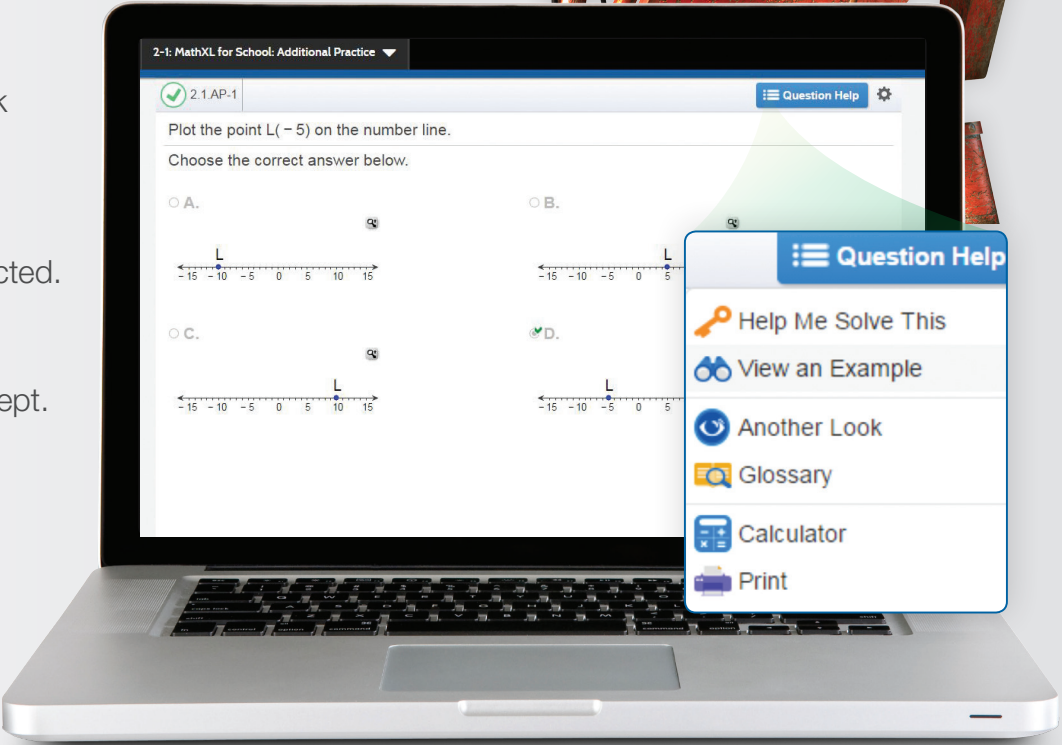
k

cted.

ept.

2-1: MathXL for School: Additional Practice

2.1.AP-1

Question Help

Plot the point L( − 5) on the number line.

Choose the correct answer below.

A.

L

− 15 − 10 − 5 0 5 10 15

B.

L

− 15 − 10 − 5 0 5

C.

L

− 15 − 10 − 5 0 5 10 15

D.

L

− 15 − 10 − 5 0 5

Question Help

Help Me Solve This

View an Example

Another Look

Glossary

Calculator

Print